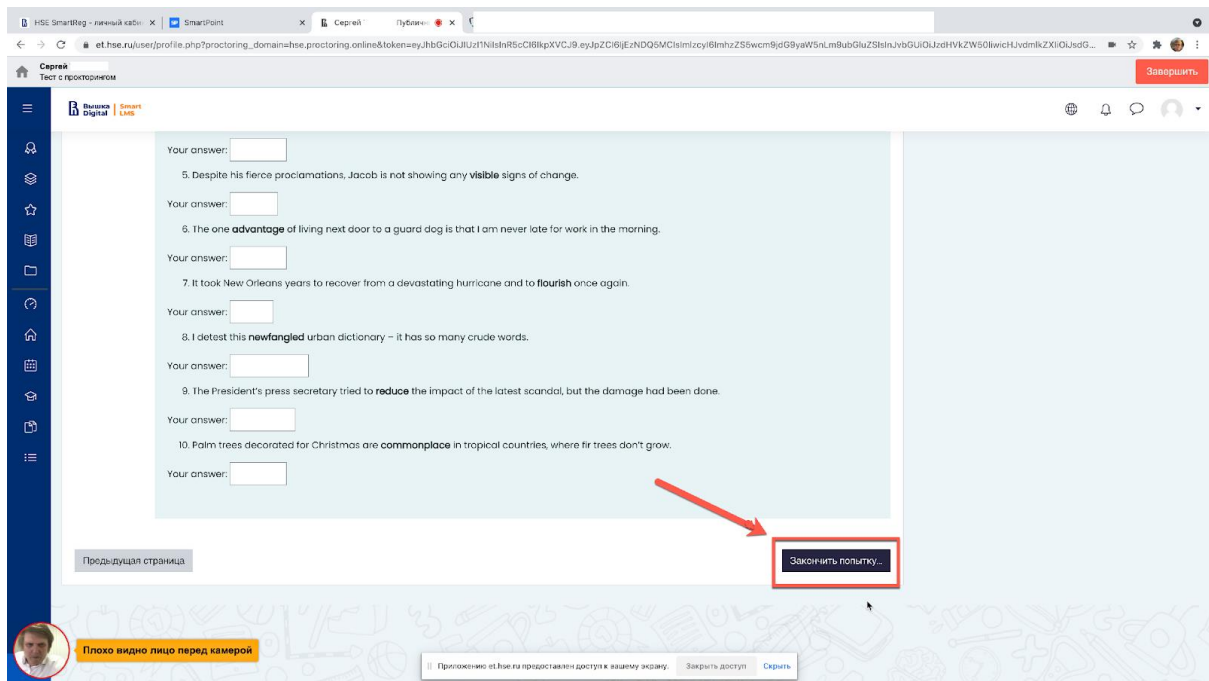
HSE SmartReg - личный кабин ×
SmartPoint ×
Сергей Публичн ×

et.hse.ru/user/profile.php?proctoring_domain=hse.proctoring.online&token=eyJhbGciOiJIUzI1NiIsInR5cCI6IkpXVCJ9.eyJpZCI6IjEzNDQ5MCIsImlzcyI6ImhzZS5wcm9jdG9yaW5nLm9ubGluZSIsInJvbGUiOiJzdHVkZW50IiwicHJvdmlkZXIiOiJsdG...

Сергей
Тест с прокторингом

Завершить

Вышка Digital | Smart LMS

Your answer:

5. Despite his fierce proclamations, Jacob is not showing any **visible** signs of change.

Your answer:

6. The one **advantage** of living next door to a guard dog is that I am never late for work in the morning.

Your answer:

7. It took New Orleans years to recover from a devastating hurricane and to **flourish** once again.

Your answer:

8. I detest this **newfangled** urban dictionary – it has so many crude words.

Your answer:

9. The President's press secretary tried to **reduce** the impact of the latest scandal, but the damage had been done.

Your answer:

10. Palm trees decorated for Christmas are **commonplace** in tropical countries, where fir trees don't grow.

Your answer:

Предыдущая страница

Закончить попытку...

Плохо видно лицо перед камерой

Приложение et.hse.ru предоставлен доступ к вашему экрану. Закрыть доступ Скрыть